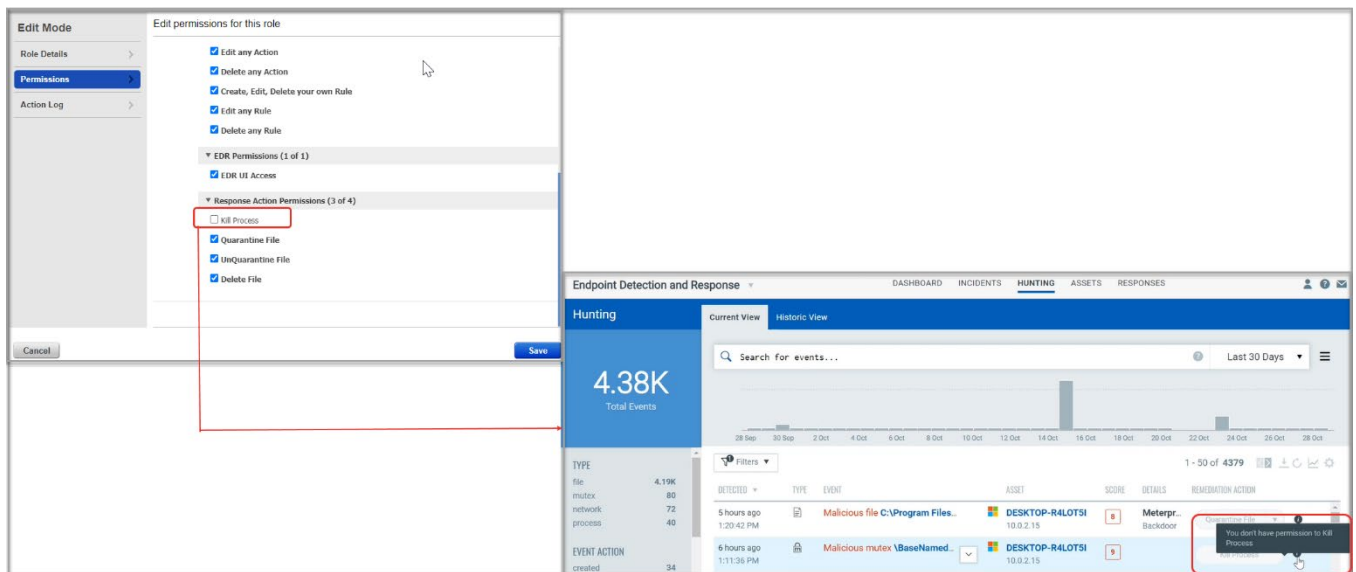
Edit Mode

Role Details

Permissions

Action Log

Edit permissions for this role

Edit any Action

Delete any Action

Create, Edit, Delete your own Rule

Edit any Rule

Delete any Rule

▼ EDR Permissions (1 of 1)

EDR UI Access

▼ Response Action Permissions (3 of 4)

Kill Process

Quarantine File

UnQuarantine File

Delete File

Cancel

Save

Endpoint Detection and Response

DASHBOARD INCIDENTS HUNTING ASSETS RESPONSES

Hunting

Current View Historic View

Search for events...

Last 30 Days

4.38K
Total Events

28 Sep 30 Sep 2 Oct 4 Oct 6 Oct 8 Oct 10 Oct 12 Oct 14 Oct 16 Oct 18 Oct 20 Oct 22 Oct 24 Oct 26 Oct 28 Oct

Filters

1 - 50 of 4379

TYPE

| file | 4.19K |
|---|---|
| mutex | 80 |
| network | 72 |
| process | 40 |

EVENT ACTION

created 34

| DETECTED | TYPE | EVENT | ASSET | SCORE | DETAILS | REMEDIATION ACTION |
|---|---|---|---|---|---|---|
| 5 hours ago 1:20:42 PM | | Malicious file C:\Program Files... | DESKTOP-R4LOT5I 10.0.2.15 | 8 | Meterpr... Backdoor | Quarantine File |
| 6 hours ago 1:11:36 PM | | Malicious mutex \BaseNamed... | DESKTOP-R4LOT5I 10.0.2.15 | 9 | | Kill Process |

You don't have permission to Kill Process